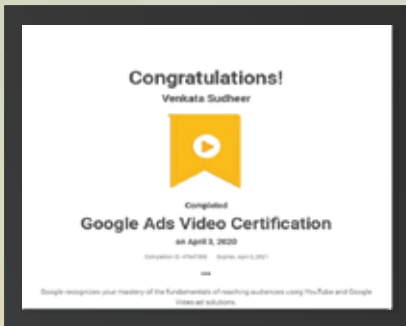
Congratulations!

Venkata Sudheer

Completed

Google Ads Video Certification

on April 3, 2020

Completion ID: 47847369 Expires: April 3, 2021

Google recognizes your mastery of the fundamentals of reaching audiences using YouTube and Google Video ad solutions.